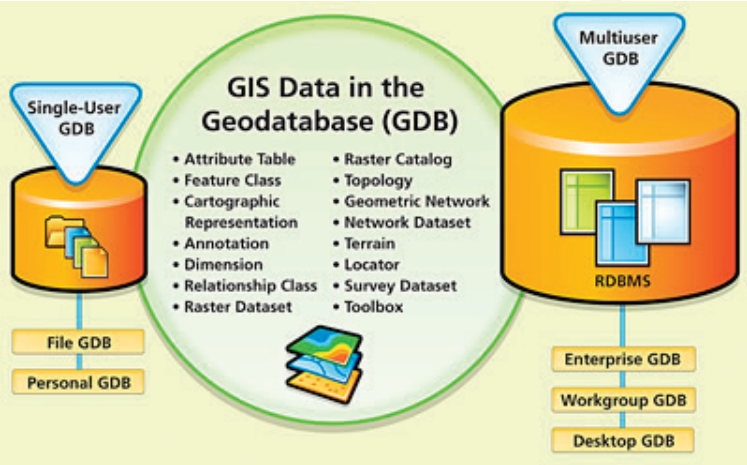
Single-User GDB

File GDB

Personal GDB

GIS Data in the Geodatabase (GDB)

• Attribute Table
• Feature Class
• Cartographic Representation
• Annotation
• Dimension
• Relationship Class
• Raster Dataset

• Raster Catalog
• Topology
• Geometric Network
• Network Dataset
• Terrain
• Locator
• Survey Dataset
• Toolbox

Multiuser GDB

RDBMS

Enterprise GDB

Workgroup GDB

Desktop GDB